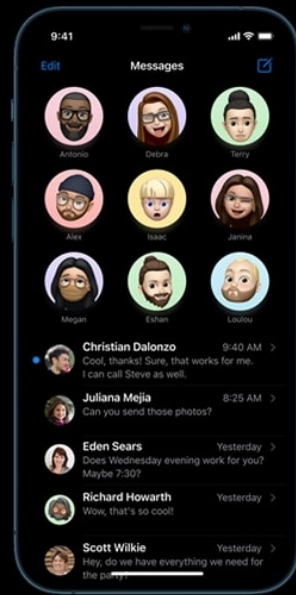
9:41

Edit Messages

Antonio
Debra
Terry
Alex
Isaac
Janina
Megan
Eshan
Loulou

Christian Dalonzo 9:40 AM
Cool, thanks! Sure, that works for me. I can call Steve as well.

Juliana Mejia 8:25 AM
Can you send those photos?

Eden Sears Yesterday
Does Wednesday evening work for you? Maybe 7:30?

Richard Howarth Yesterday
Wow, that's so cool!

Scott Wilkie Yesterday
Hey, do we have everything we need for the party?